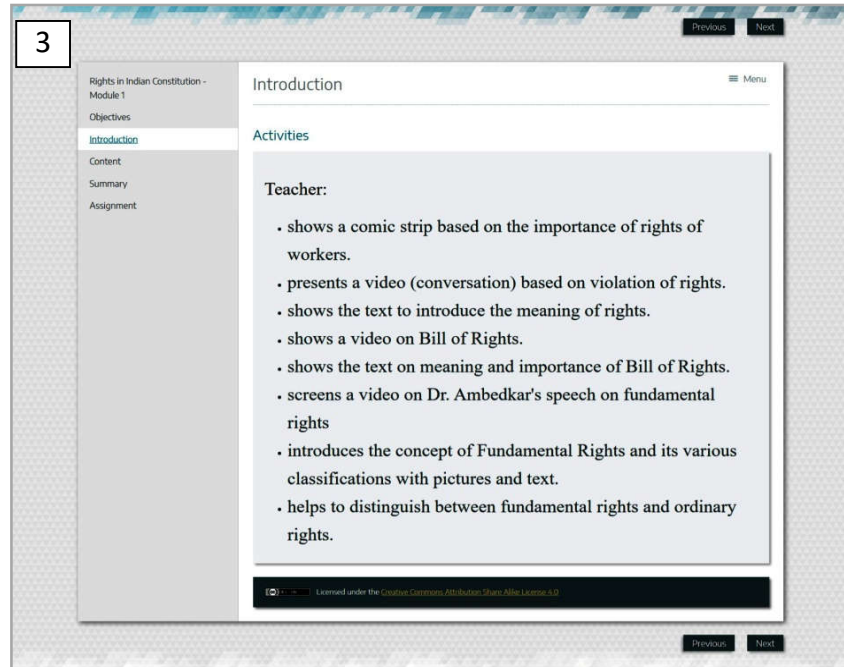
3

Previous Next

Rights in Indian Constitution - Module 1
Objectives
Introduction
Content
Summary
Assignment

Introduction

≡ Menu

Activities

Teacher:

- shows a comic strip based on the importance of rights of workers.
- presents a video (conversation) based on violation of rights.
- shows the text to introduce the meaning of rights.
- shows a video on Bill of Rights.
- shows the text on meaning and importance of Bill of Rights.
- screens a video on Dr. Ambedkar's speech on fundamental rights
- introduces the concept of Fundamental Rights and its various classifications with pictures and text.
- helps to distinguish between fundamental rights and ordinary rights.

Licensed under the Creative Commons Attribution Share Alike License 4.0

Previous Next